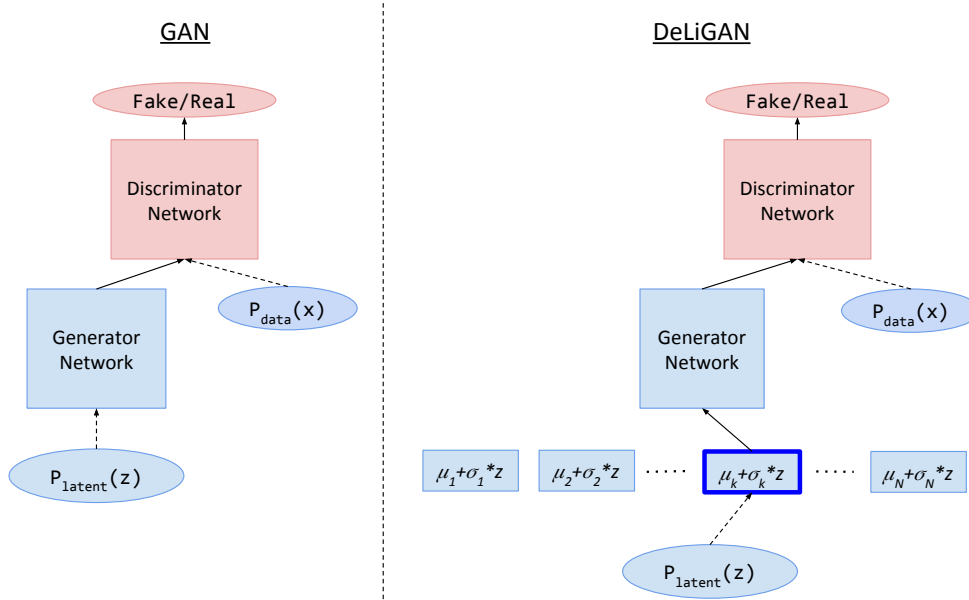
GAN

Fake/Real

Discriminator Network

Generator Network

$P_{data}(x)$

$P_{latent}(z)$

DeLiGAN

Fake/Real

Discriminator Network

Generator Network

$P_{data}(x)$

$\mu_1+\sigma_1*z$

$\mu_2+\sigma_2*z$

.....

$\mu_k+\sigma_k*z$

.....

$\mu_N+\sigma_N*z$

$P_{latent}(z)$